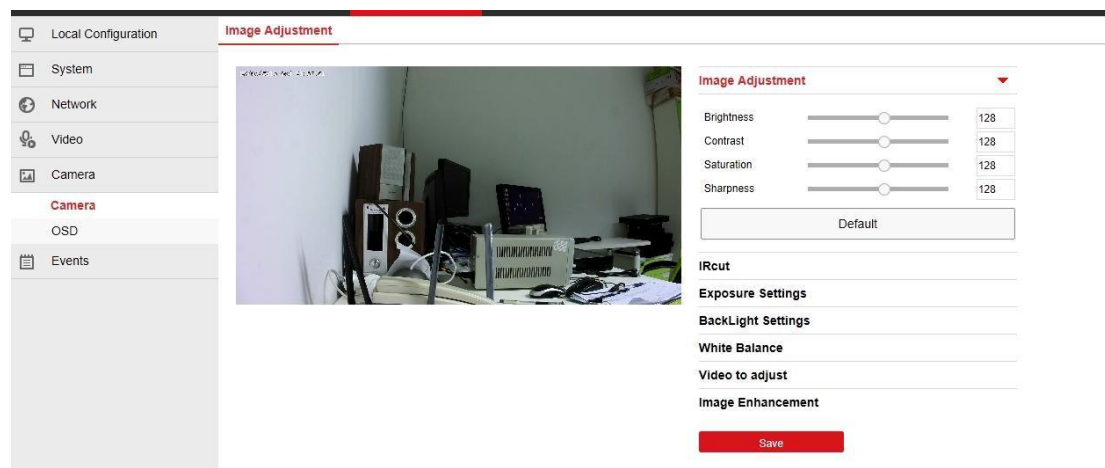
Local Configuration
System
Network
Video
Camera
Camera
OSD
Events

Image Adjustment

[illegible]

Image Adjustment

| Brightness | 128 |
|---|---|
| Contrast | 128 |
| Saturation | 128 |
| Sharpness | 128 |

Default

IRcut
Exposure Settings
BackLight Settings
White Balance
Video to adjust
Image Enhancement

Save